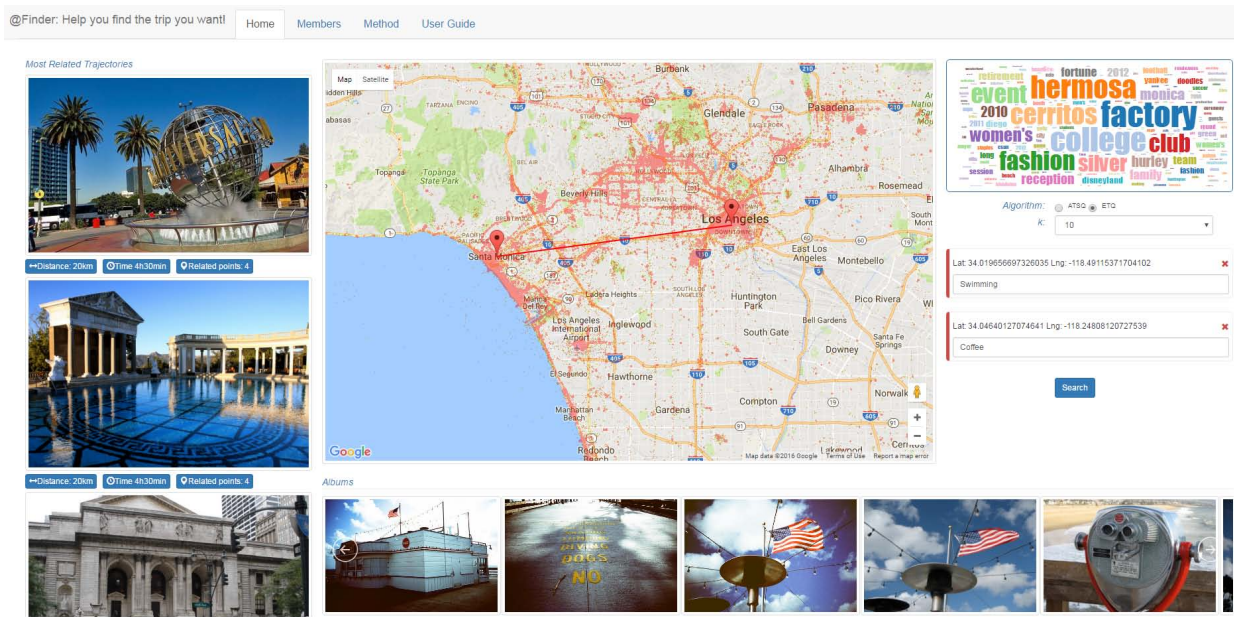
@Finder: Help you find the trip you want!
Home
Members
Method
User Guide

Most Related Trajectories

Distance: 20km
Time 4h30min
Related points: 4

Distance: 20km
Time 4h30min
Related points: 4

Map
Satellite

Glendale
Pasadena
Topanga
Topanga State Park
Beverly Hills
Alhambra
Rosemead
Los Angeles
Santa Monica
East Los Angeles
Montebello
Ladera Heights
Culver City
Huntington Park
Pico Rivera
Los Angeles International Airport
Inglewood
South Gate
Bell Gardens
Downey
Santa Fe Springs
El Segundo
Hawthorne
Norwalk
Manhattan Beach
Gardena
Compton
Redondo Beach
Lakewood
Google
Map data ©2016 Google
Terms of Use
Report a map error

hermosa
factory
event
cerritos
college
club
fashion
silver
women's
2010
fortune
2012
monica
hurley
team
reception
disneyland
family
fashion
retirement
session

Algorithm:
ATSQ
ETQ
k:
10

Lat: 34.019656697326035 Lng: -118.49115371704102
Swimming

Lat: 34.04640127074641 Lng: -118.24808120727539
Coffee

Search

Albums